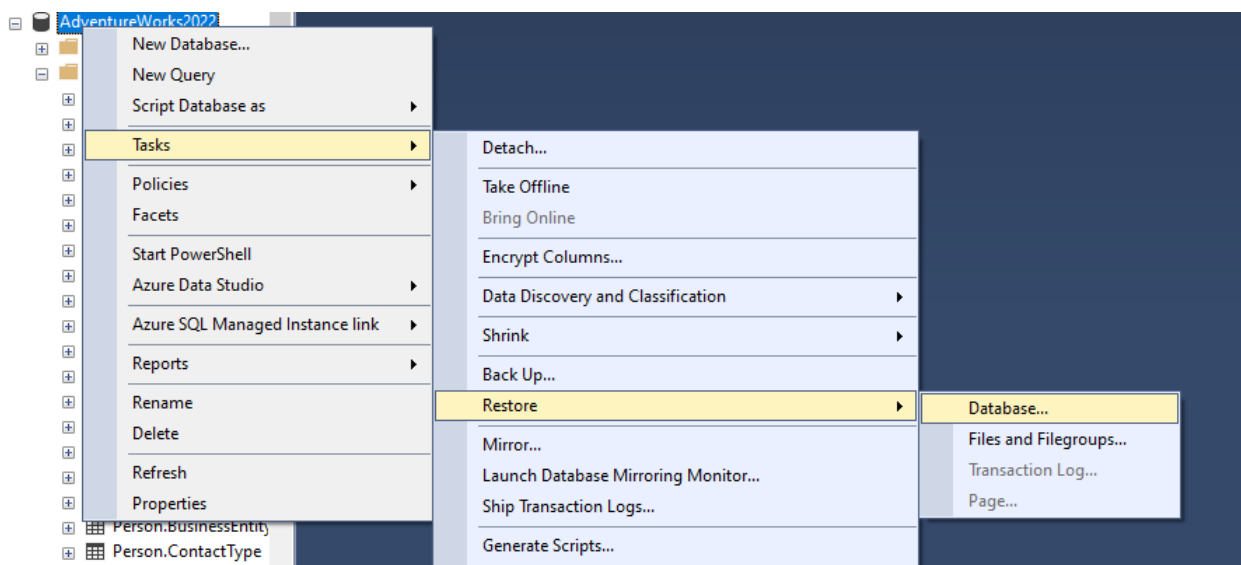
AdventureWorks2022

New Database...
New Query
Script Database as
Tasks
Policies
Facets
Start PowerShell
Azure Data Studio
Azure SQL Managed Instance link
Reports
Rename
Delete
Refresh
Properties

Detach...
Take Offline
Bring Online
Encrypt Columns...
Data Discovery and Classification
Shrink
Back Up...
Restore
Mirror...
Launch Database Mirroring Monitor...
Ship Transaction Logs...
Generate Scripts...

Database...
Files and Filegroups...
Transaction Log...
Page...

Person.BusinessEntity
Person.ContactType